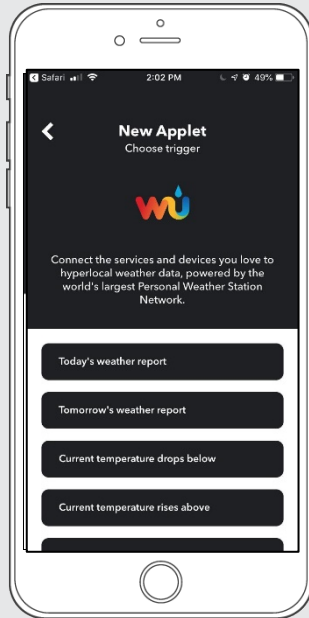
Safari 2:02 PM 49%

New Applet
Choose trigger

wu

Connect the services and devices you love to hyperlocal weather data, powered by the world's largest Personal Weather Station Network.

Today's weather report

Tomorrow's weather report

Current temperature drops below

Current temperature rises above